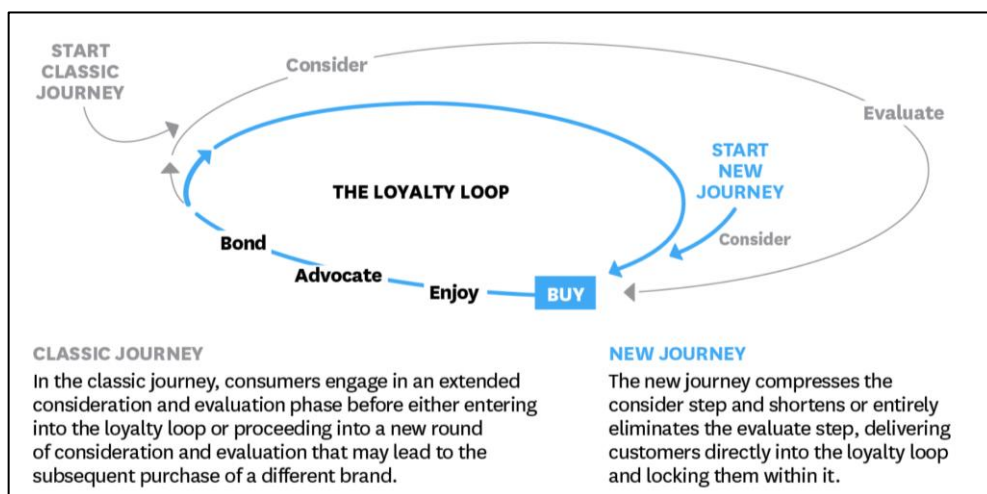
START CLASSIC JOURNEY

Consider

Evaluate

START NEW JOURNEY

THE LOYALTY LOOP

Consider

Bond

Advocate

Enjoy

BUY

CLASSIC JOURNEY

In the classic journey, consumers engage in an extended consideration and evaluation phase before either entering into the loyalty loop or proceeding into a new round of consideration and evaluation that may lead to the subsequent purchase of a different brand.

NEW JOURNEY

The new journey compresses the consider step and shortens or entirely eliminates the evaluate step, delivering customers directly into the loyalty loop and locking them within it.